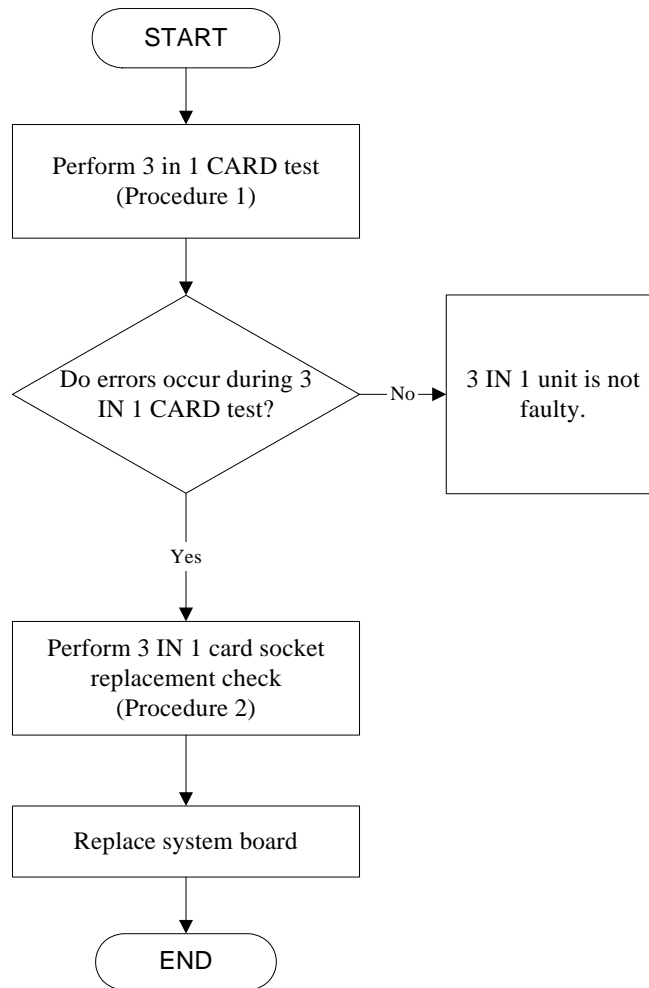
START

Perform 3 in 1 CARD test (Procedure 1)

Do errors occur during 3 IN 1 CARD test?

No

3 IN 1 unit is not faulty.

Yes

Perform 3 IN 1 card socket replacement check (Procedure 2)

Replace system board

END